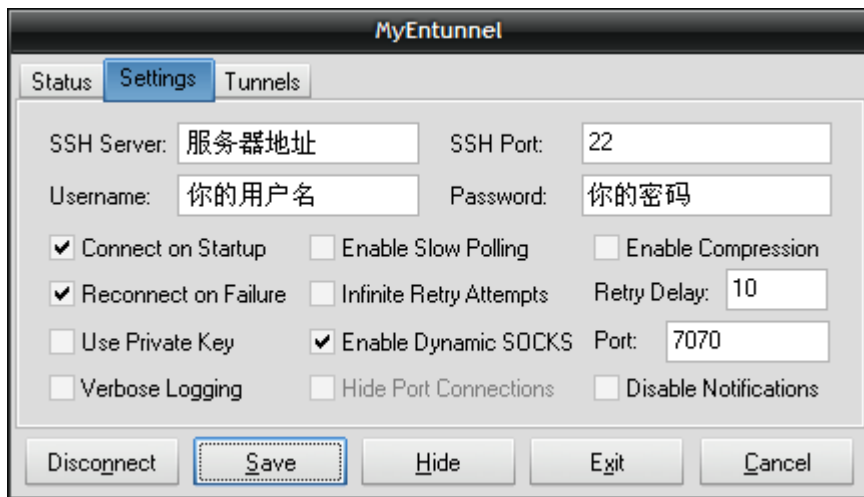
MyEntunnel

Status Settings Tunnels

SSH Server: 服务器地址 SSH Port: 22

Username: 你的用户名 Password: 你的密码

Connect on Startup Enable Slow Polling Enable Compression

Reconnect on Failure Infinite Retry Attempts Retry Delay: 10

Use Private Key Enable Dynamic SOCKS Port: 7070

Verbose Logging Hide Port Connections Disable Notifications

Disconnect Save Hide Exit Cancel